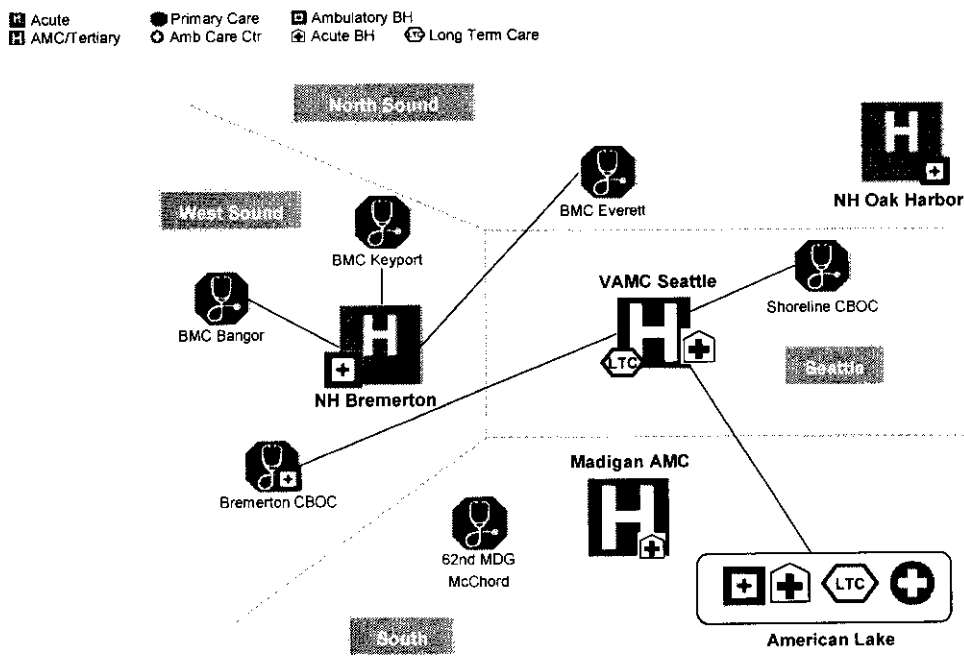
H Acute
H AMC/Tertiary
Primary Care
Amb Care Ctr
Ambulatory BH
Acute BH
LTC Long Term Care

North Sound

West Sound

BMC Everett

H
NH Oak Harbor

BMC Keyport

BMC Bangor

H
NH Bremerton

VAMC Seattle
LTC H

Shoreline CBOC

Seattle

Bremerton CBOC

Madigan AMC
H

62nd MDG McChord

LTC

American Lake

South